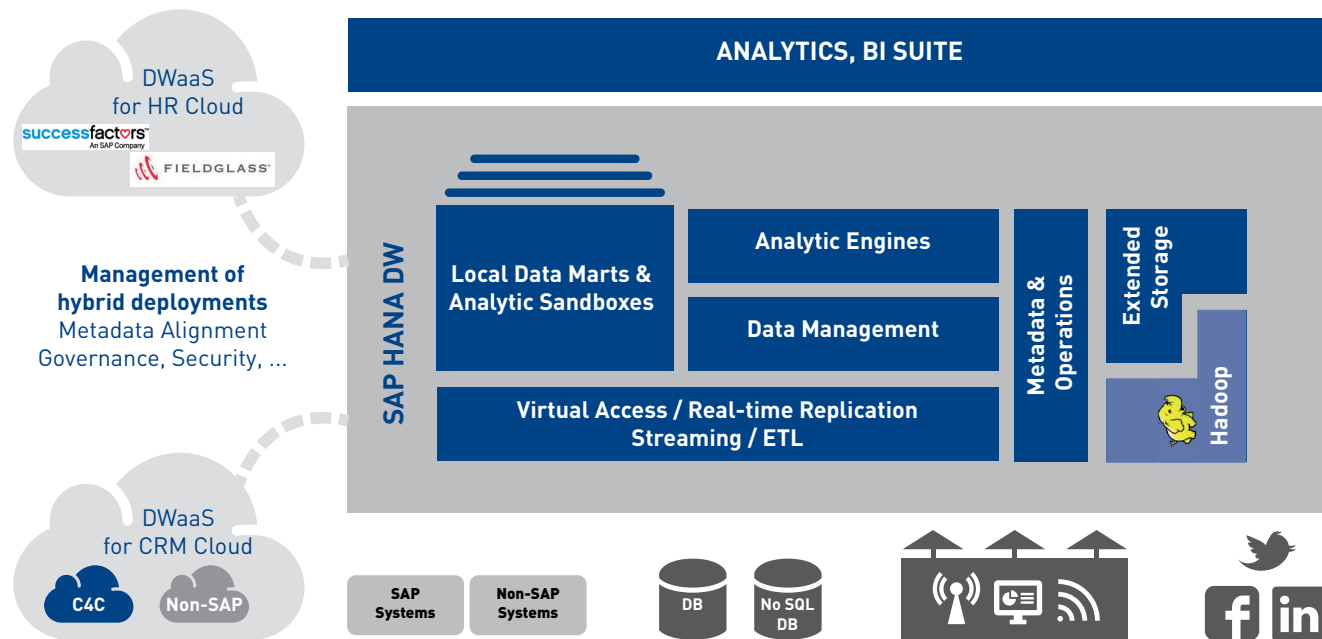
DWaaS
for HR Cloud

successfactors
An SAP Company

FIELDGLASS

Management of hybrid deployments
Metadata Alignment
Governance, Security, ...

DWaaS
for CRM Cloud

C4C

Non-SAP

ANALYTICS, BI SUITE

SAP HANA DW

Local Data Marts & Analytic Sandboxes

Analytic Engines

Data Management

Metadata & Operations

Extended Storage

Hadoop

Virtual Access / Real-time Replication
Streaming / ETL

SAP Systems

Non-SAP Systems

DB

No SQL DB

in